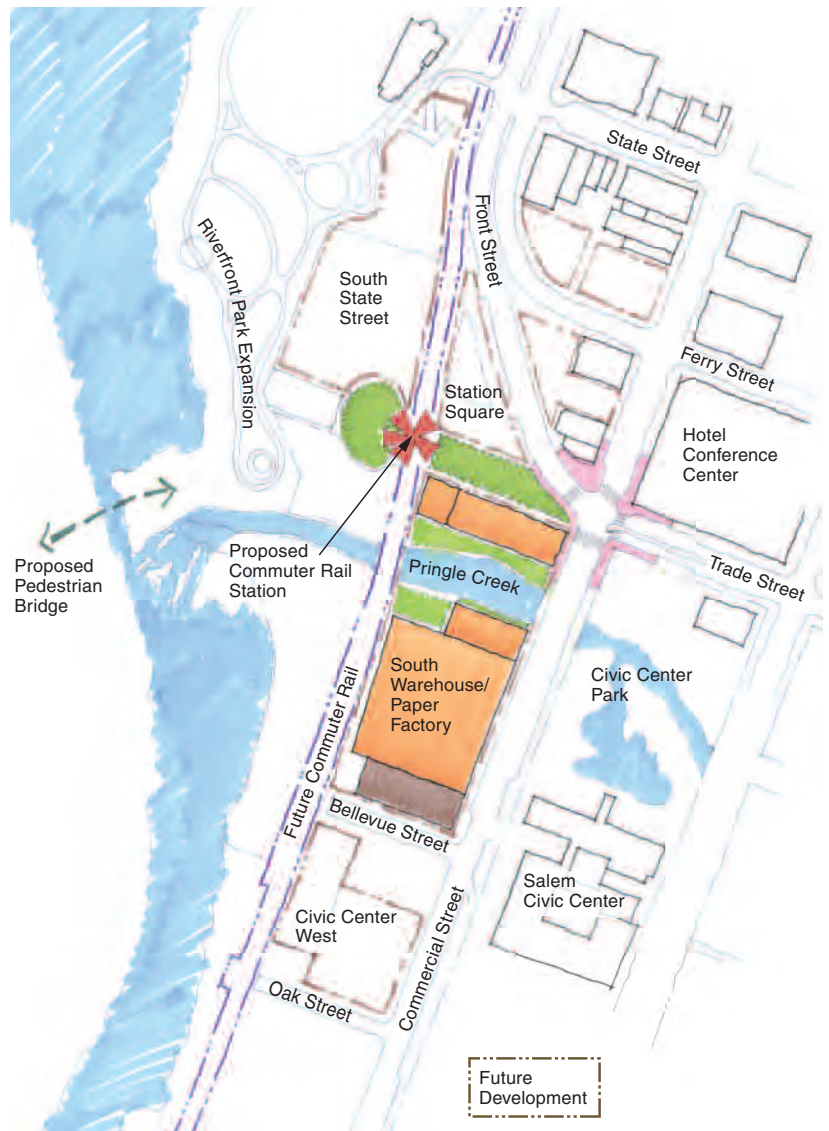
State Street

Riverfront Park Expansion

South State Street

Front Street

Ferry Street

Station Square

Hotel Conference Center

Proposed Pedestrian Bridge

Proposed Commuter Rail Station

Pringle Creek

Trade Street

Civic Center Park

South Warehouse/ Paper Factory

Future Commuter Rail

Bellevue Street

Salem Civic Center

Commercial Street

Civic Center West

Oak Street

Future Development